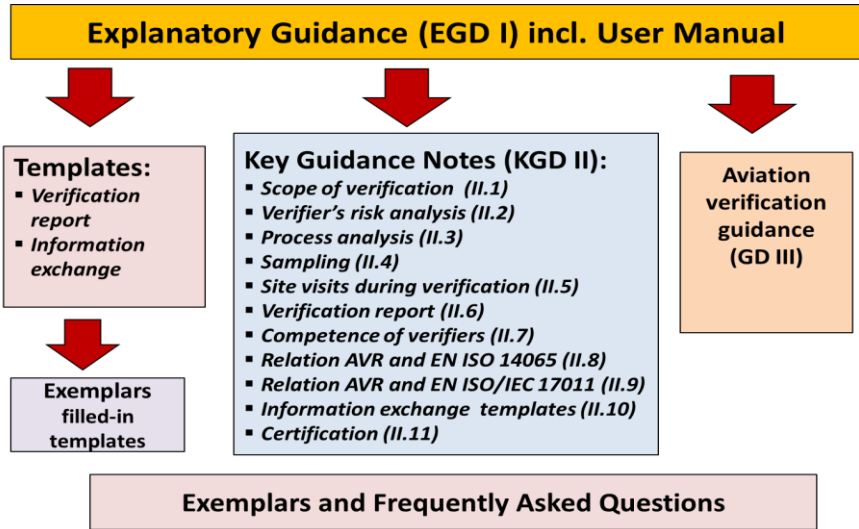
Explanatory Guidance (EGD I) incl. User Manual

Templates:
- Verification report
- Information exchange

Exemplars filled-in templates

Key Guidance Notes (KGD II):
- Scope of verification (II.1)
- Verifier's risk analysis (II.2)
- Process analysis (II.3)
- Sampling (II.4)
- Site visits during verification (II.5)
- Verification report (II.6)
- Competence of verifiers (II.7)
- Relation AVR and EN ISO 14065 (II.8)
- Relation AVR and EN ISO/IEC 17011 (II.9)
- Information exchange templates (II.10)
- Certification (II.11)

Aviation verification guidance (GD III)

Exemplars and Frequently Asked Questions